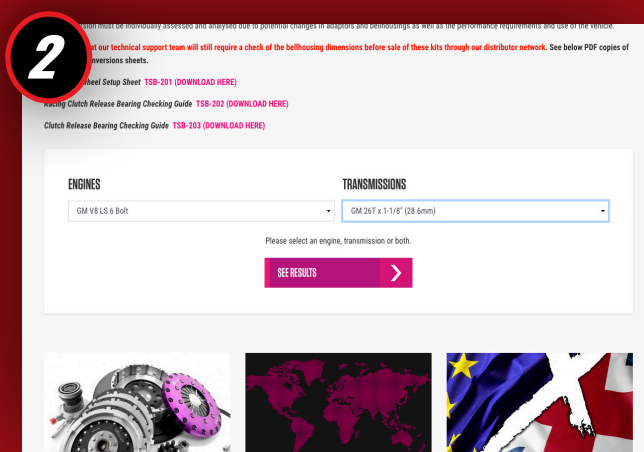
2

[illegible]ation must be individually assessed and analysed due to potential changes in adaptors and bellhousings as well as the performance requirements and use of the vehicle.

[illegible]t our technical support team will still require a check of the bellhousing dimensions before sale of these kits through our distributor network. See below PDF copies of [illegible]nversions sheets.

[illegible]heel Setup Sheet TSB-201 (DOWNLOAD HERE)

Racing Clutch Release Bearing Checking Guide TSB-202 (DOWNLOAD HERE)

Clutch Release Bearing Checking Guide TSB-203 (DOWNLOAD HERE)

ENGINES

GM V8 LS 6 Bolt

TRANSMISSIONS

GM 26T x 1-1/8" (28.6mm)

Please select an engine, transmission or both.

SEE RESULTS